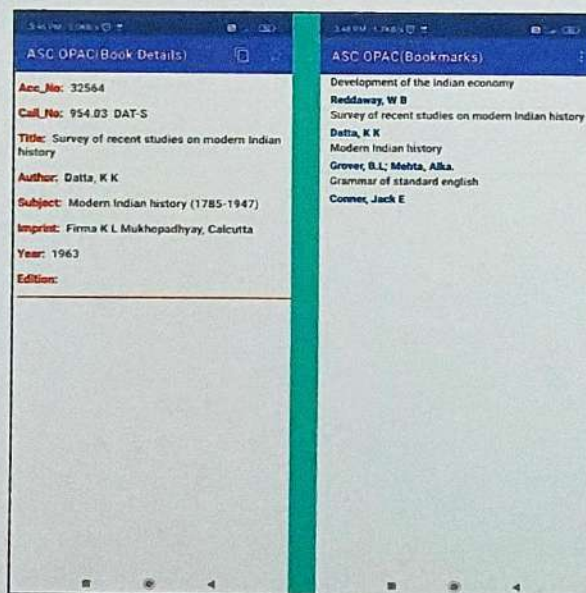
ASC OPAC(Book Details)

Acc_No: 32564

Call_No: 954.03 DAT-S

Title: Survey of recent studies on modern Indian history

Author: Datta, K K

Subject: Modern Indian history (1785-1947)

Imprint: Firma K L Mukhopadhyay, Calcutta

Year: 1963

Edition:

ASC OPAC(Bookmarks)

Development of the Indian economy
Reddaway, W B
Survey of recent studies on modern Indian history
Datta, K K
Modern Indian history
Grover, B.L; Mehta, Alka.
Grammar of standard english
Conner, Jack E